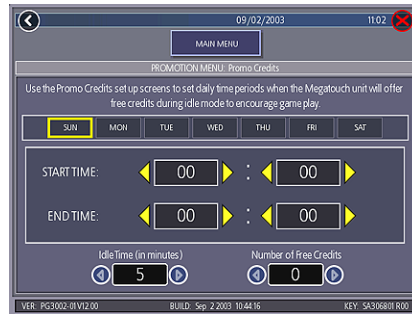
09/02/2003

11:02

MAIN MENU

PROMOTION MENU: Promo Credits

Use the Promo Credits set up screens to set daily time periods when the Megatouch unit will offer free credits during idle mode to encourage game play.

SUN MON TUE WED THU FRI SAT

START TIME: 00 : 00

END TIME: 00 : 00

Idle Time (in minutes)

5

Number of Free Credits

0

VER: PG3002-01V12.00

BUILD: Sep 2 2003 10:44:16

KEY: SA306801R00